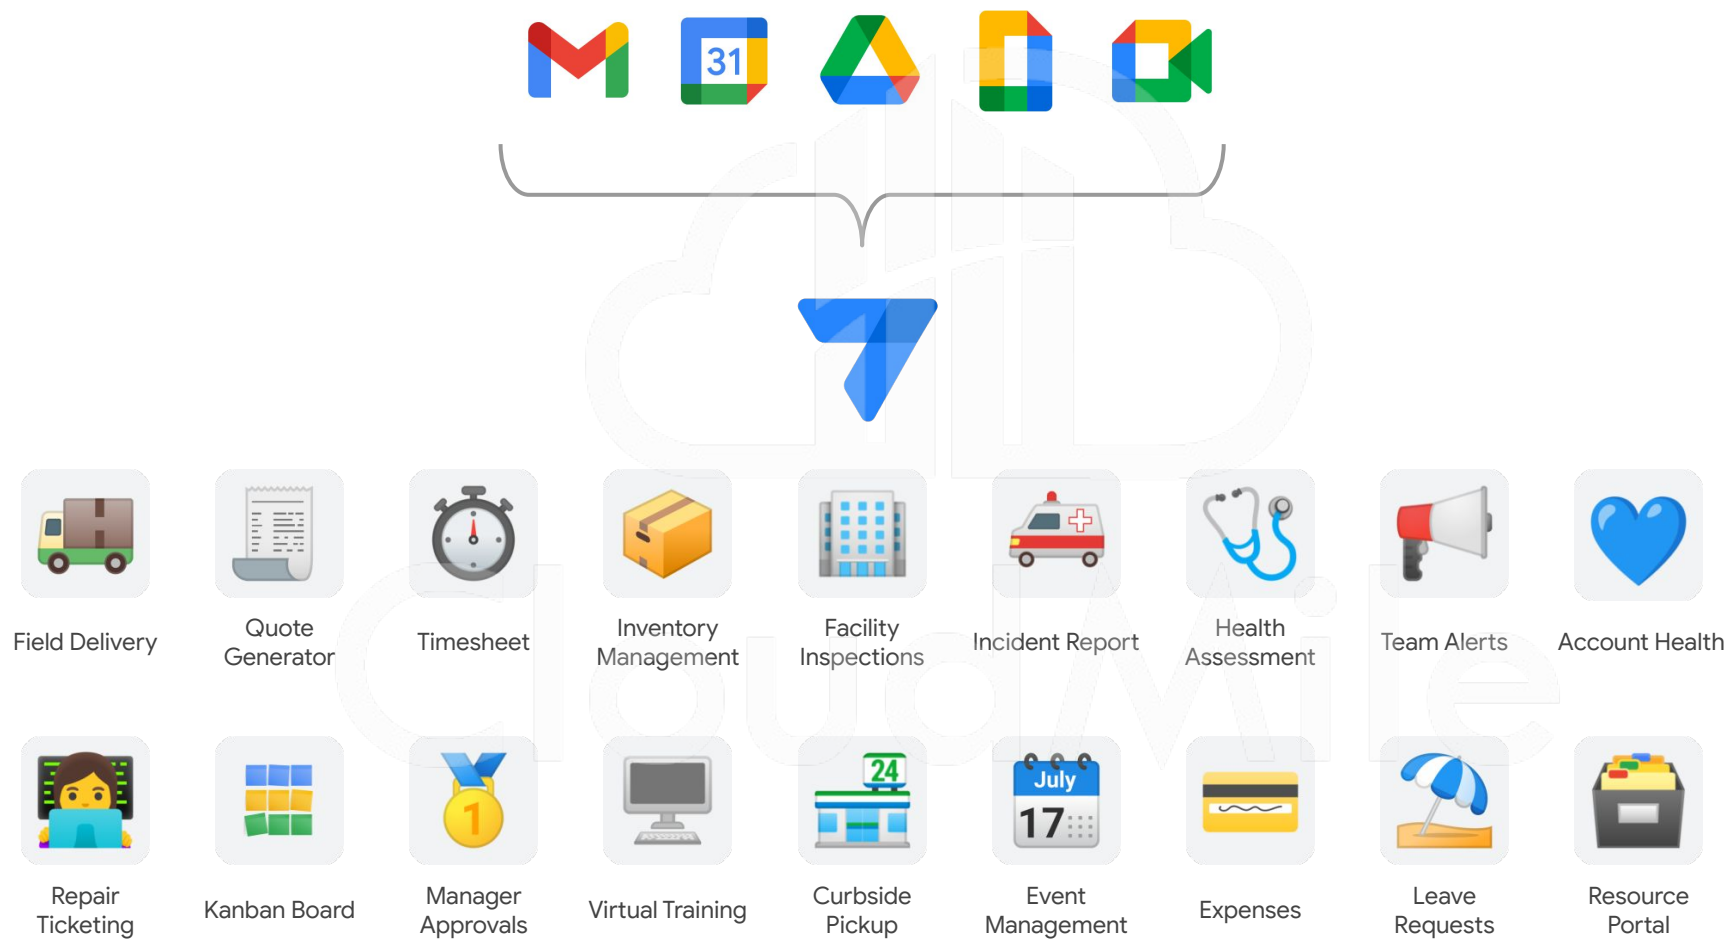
31

Field Delivery

Quote Generator

Timesheet

Inventory Management

Facility Inspections

Incident Report

Health Assessment

Team Alerts

Account Health

Repair Ticketing

Kanban Board

Manager Approvals

Virtual Training

24

Curbside Pickup

July 17

Event Management

Expenses

Leave Requests

Resource Portal